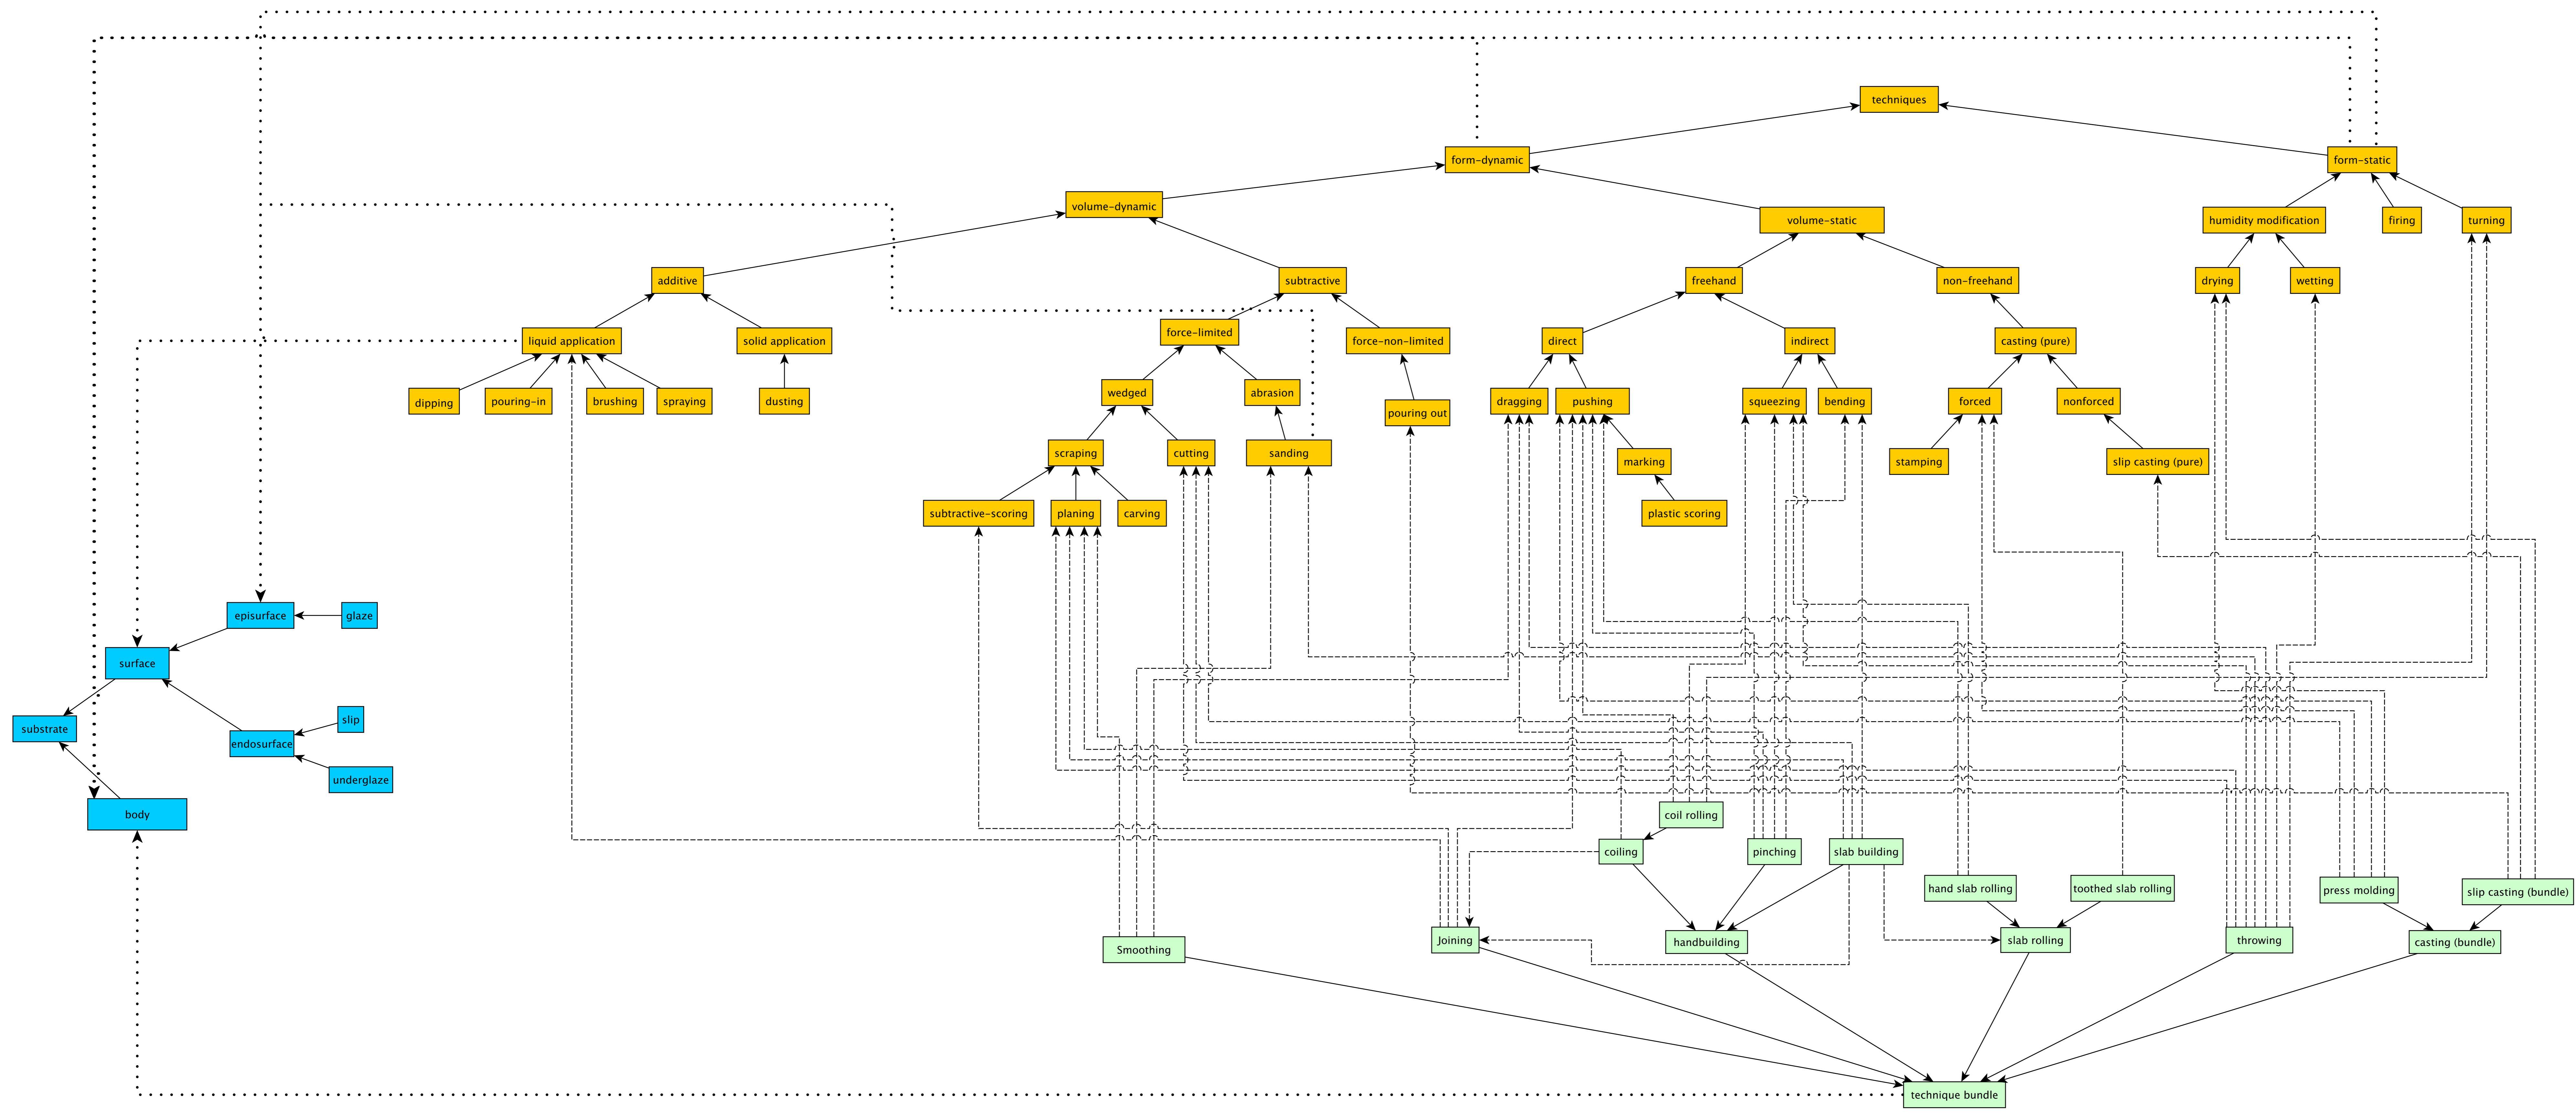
techniques

form-dynamic

form-static

volume-dynamic

volume-static

humidity modification

firing

turning

additive

subtractive

freehand

non-freehand

drying

wetting

liquid application

solid application

force-limited

force-non-limited

direct

indirect

casting (pure)

dipping

pouring-in

brushing

spraying

dusting

wedged

abrasion

pouring out

dragging

pushing

squeezing

bending

forced

nonforced

scraping

cutting

sanding

marking

stamping

slip casting (pure)

subtractive-scoring

planing

carving

plastic scoring

episurface

glaze

surface

substrate

slip

endosurface

underglaze

body

coil rolling

coiling

pinching

slab building

hand slab rolling

toothed slab rolling

press molding

slip casting (bundle)

Smoothing

Joining

handbuilding

slab rolling

throwing

casting (bundle)

technique bundle